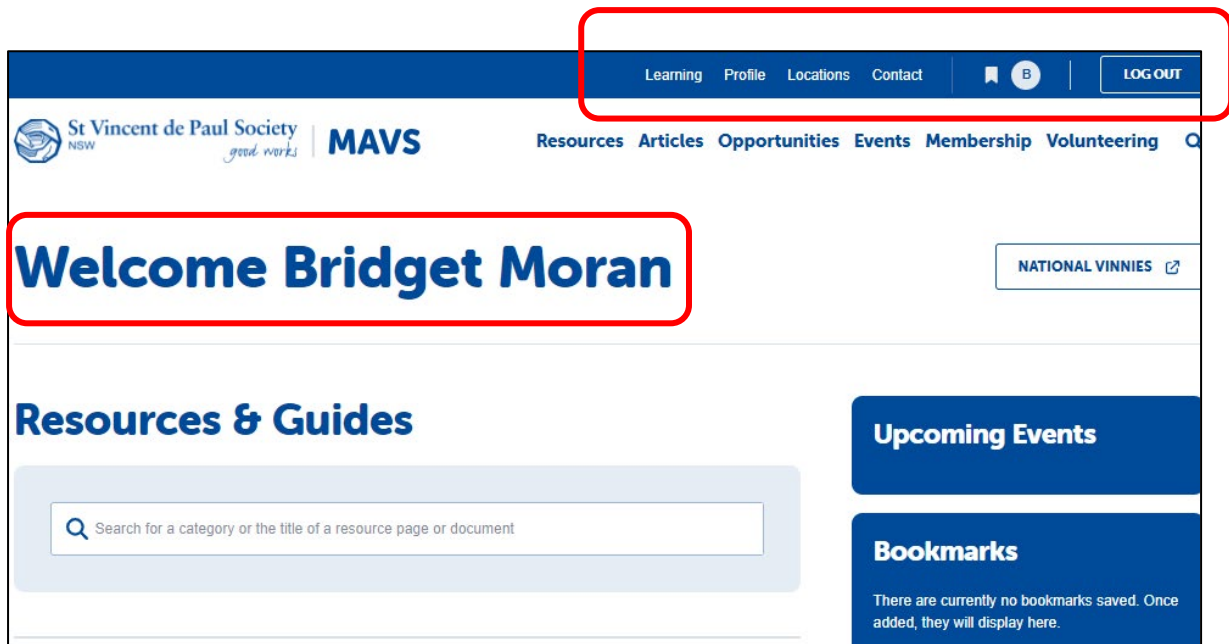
Learning Profile Locations Contact B LOG OUT

St Vincent de Paul Society NSW good works | MAVS

Resources Articles Opportunities Events Membership Volunteering

Welcome Bridget Moran

NATIONAL VINNIES

Resources & Guides

Search for a category or the title of a resource page or document

Upcoming Events

Bookmarks

There are currently no bookmarks saved. Once added, they will display here.